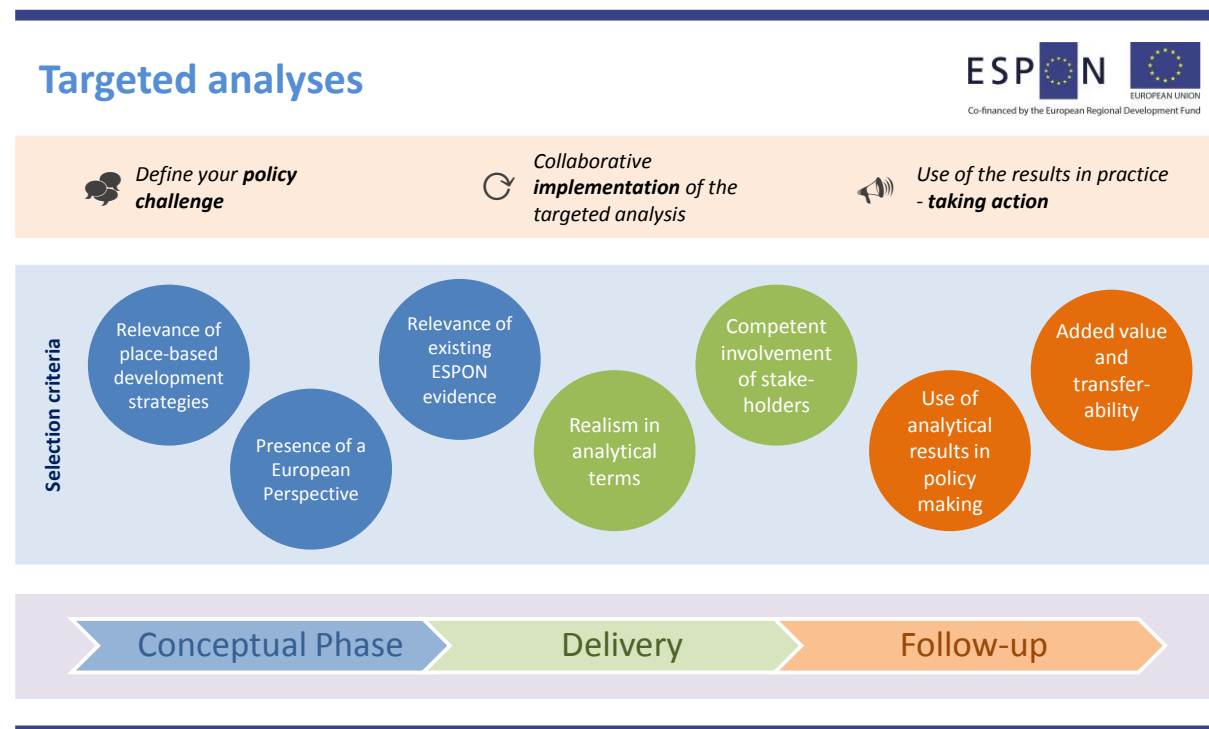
Targeted analyses

ESPON

EUROPEAN UNION

Co-financed by the European Regional Development Fund

*Define your **policy challenge***

*Collaborative **implementation** of the targeted analysis*

*Use of the results in practice - **taking action***

Selection criteria

Relevance of place-based development strategies

Presence of a European Perspective

Relevance of existing ESPON evidence

Realism in analytical terms

Competent involvement of stakeholders

Use of analytical results in policy making

Added value and transferability

Conceptual Phase

Delivery

Follow-up